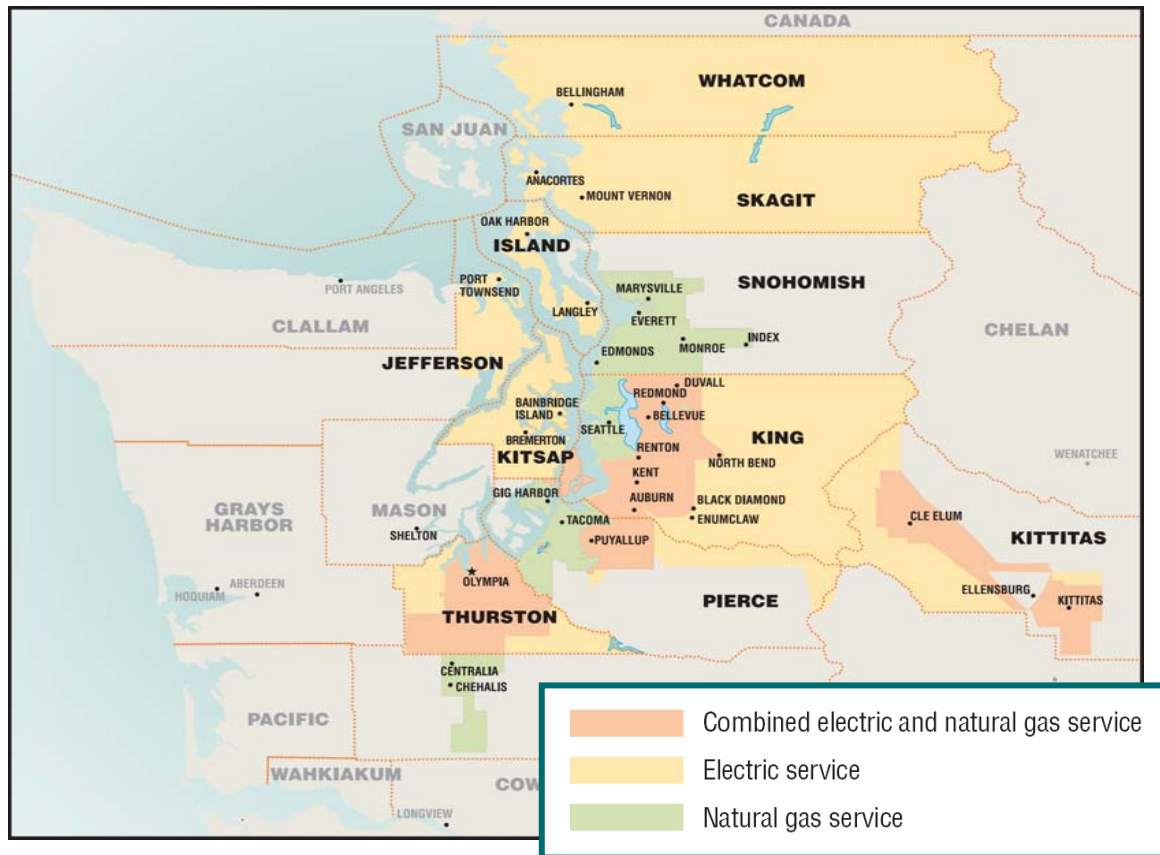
CANADA

WHATCOM
BELLINGHAM
SAN JUAN
ANACORTES
MOUNT VERNON
SKAGIT
OAK HARBOR
ISLAND
PORT TOWNSEND
MARYSVILLE
SNOHOMISH
PORT ANGELES
LANGLEY
EVERETT
CLALLAM
CHELAN
INDEX
EDMONDS
MONROE
JEFFERSON
DUVALL
REDMOND
BAINBRIDGE ISLAND
BELLEVUE
SEATTLE
KING
BREMERTON
RENTON
KITSAP
WENATCHEE
NORTH BEND
KENT
GRAYS HARBOR
GIG HARBOR
AUBURN
BLACK DIAMOND
MASON
CLE ELUM
TACOMA
ENUMCLAW
KITTITAS
SHELTON
PUYALLUP
OLYMPIA
ABERDEEN
HOQUIAM
ELLENSBURG
KITTITAS
PIERCE
THURSTON
CENTRALIA
CHEHALIS
PACIFIC
WAHKIAKUM
COW
LONGVIEW

Combined electric and natural gas service
Electric service
Natural gas service